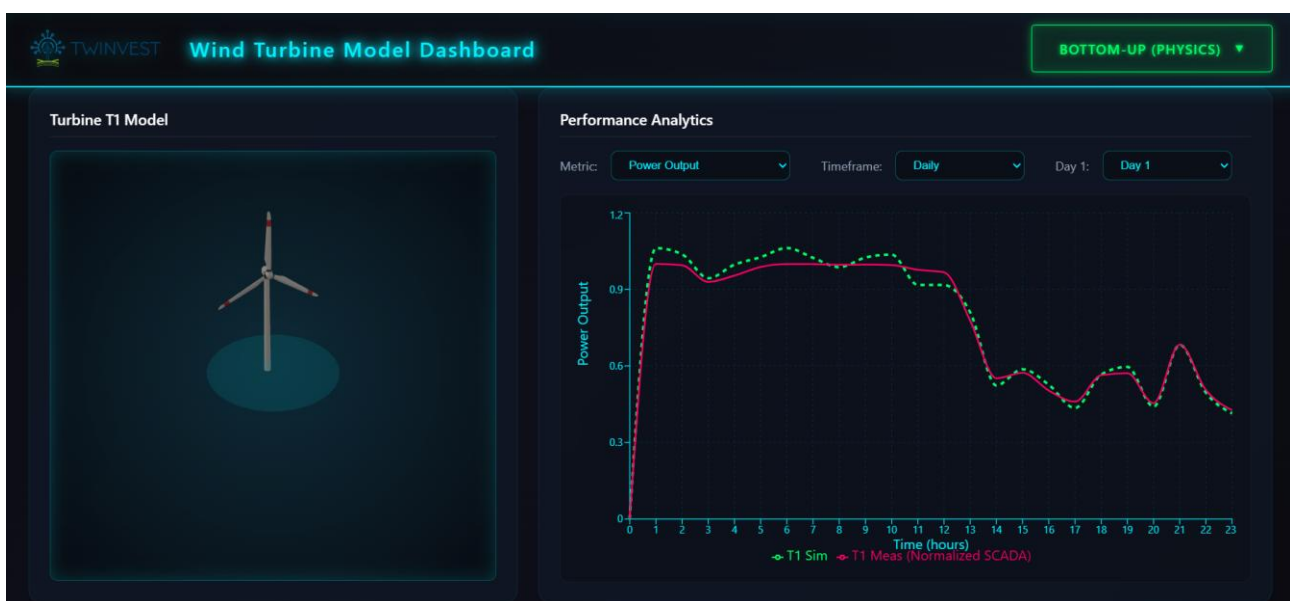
TWINVEST

Wind Turbine Model Dashboard

BOTTOM-UP (PHYSICS) ▼

Turbine T1 Model

Performance Analytics

Metric: Power Output

Timeframe: Daily

Day 1: Day 1

1.2
0.9
0.6
0.3
0

Power Output

0 1 2 3 4 5 6 7 8 9 10 11 12 13 14 15 16 17 18 19 20 21 22 23

Time (hours)

T1 Sim  T1 Meas (Normalized SCADA)